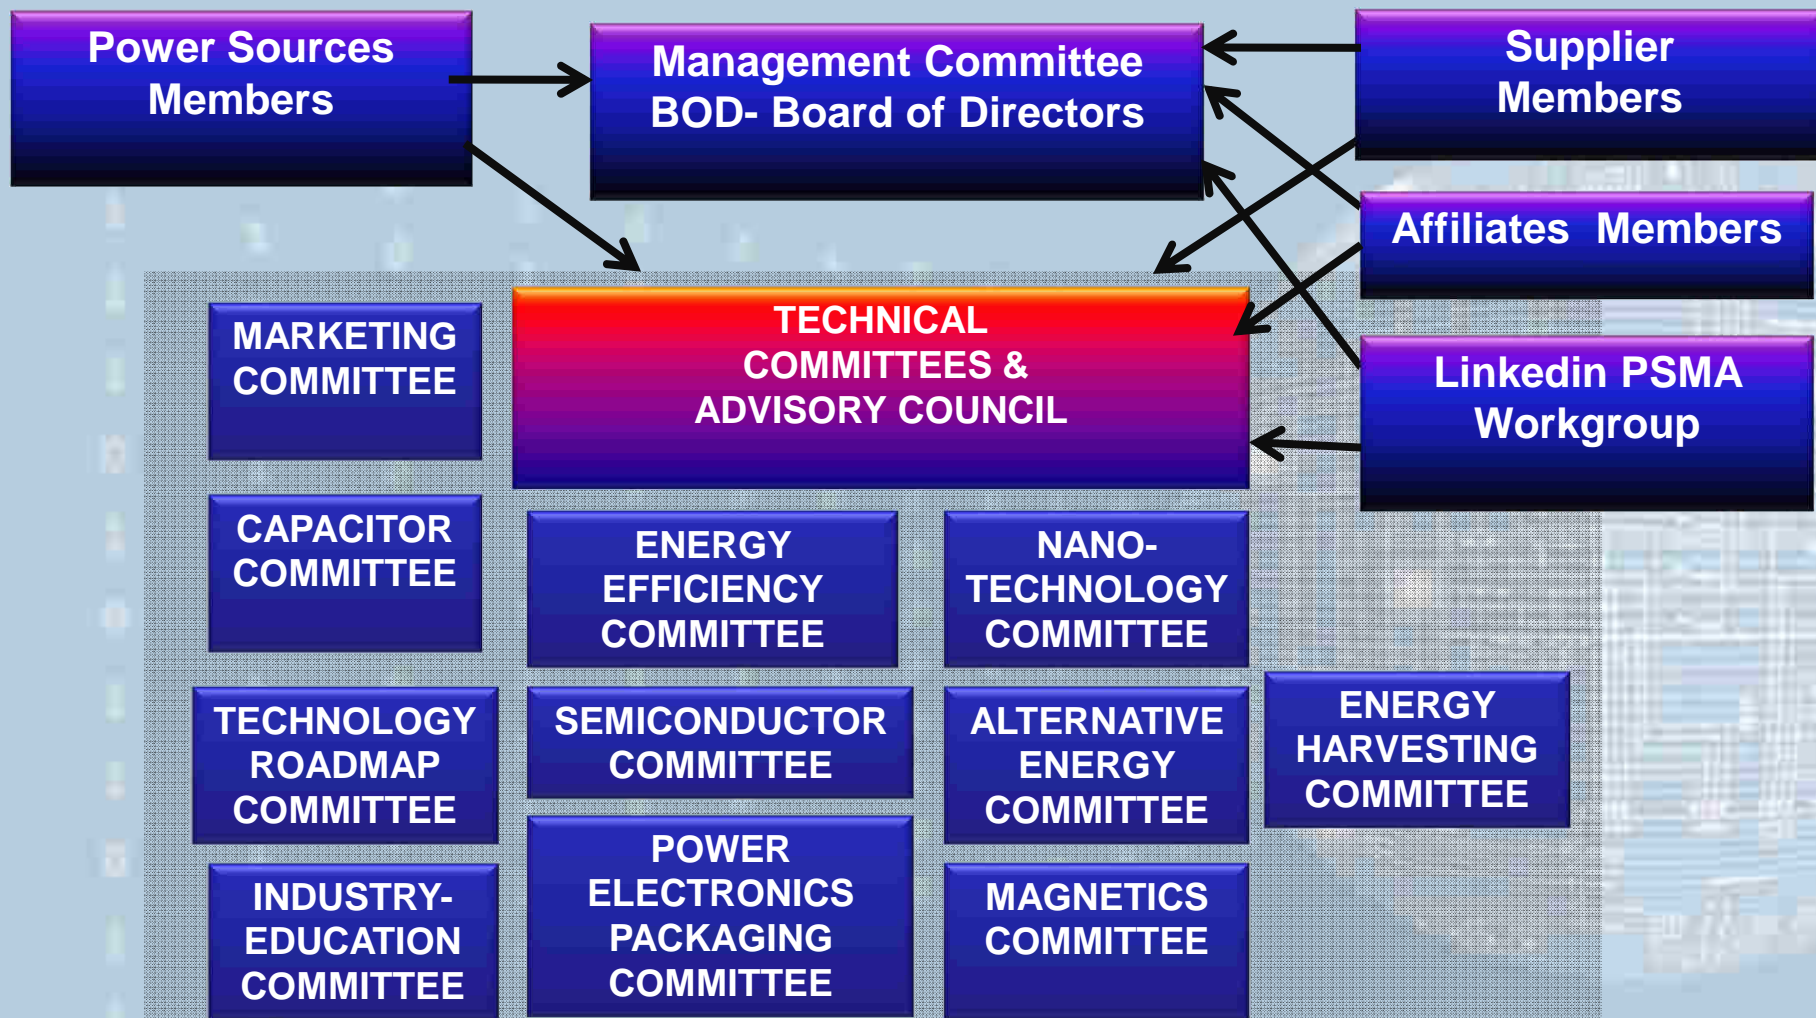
Power Sources Members

Management Committee BOD- Board of Directors

Supplier Members

Affiliates Members

Linkedin PSMA Workgroup

TECHNICAL COMMITTEES & ADVISORY COUNCIL

MARKETING COMMITTEE

CAPACITOR COMMITTEE

ENERGY EFFICIENCY COMMITTEE

NANO-TECHNOLOGY COMMITTEE

TECHNOLOGY ROADMAP COMMITTEE

SEMICONDUCTOR COMMITTEE

ALTERNATIVE ENERGY COMMITTEE

ENERGY HARVESTING COMMITTEE

INDUSTRY-EDUCATION COMMITTEE

POWER ELECTRONICS PACKAGING COMMITTEE

MAGNETICS COMMITTEE